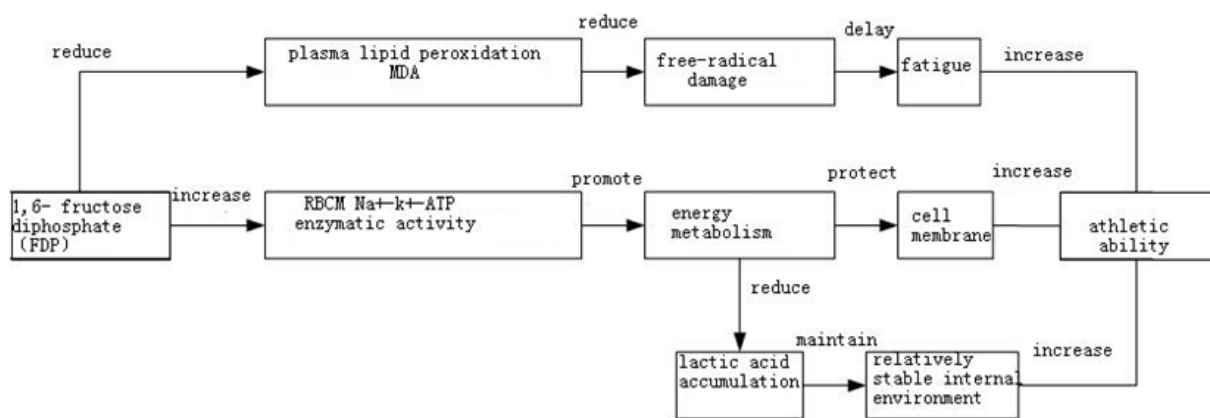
reduce

plasma lipid peroxidation MDA

reduce

free-radical damage

delay

fatigue

increase

1,6- fructose diphosphate (FDP)

increase

RBCM Na+-k+-ATP enzymatic activity

promote

energy metabolism

protect

cell membrane

increase

athletic ability

reduce

lactic acid accumulation

maintain

relatively stable internal environment

increase